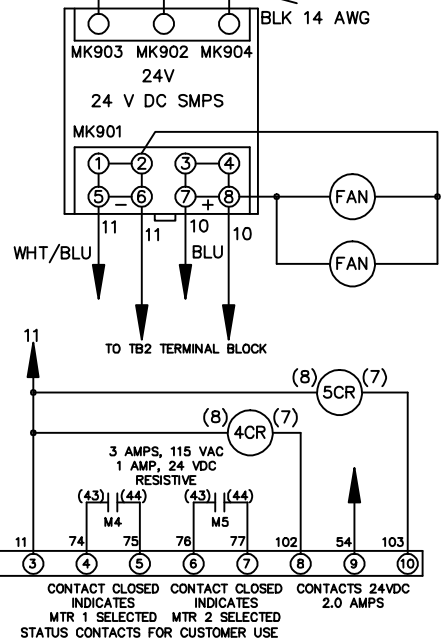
BLK 14 AWG

MK903 MK902 MK904

24V

24 V DC SMPS

MK901

1 2 3 4

5 – 6 7 + 8

FAN

FAN

WHT/BLU 11 11 10 BLU 10

TO TB2 TERMINAL BLOCK

11

(8) 5CR (7)

(8) 4CR (7)

3 AMPS, 115 VAC
1 AMP, 24 VDC
RESISTIVE

(43) (44)
M4

(43) (44)
M5

11 74 75 76 77 102 54 103

3 4 5 6 7 8 9 10

CONTACT CLOSED INDICATES MTR 1 SELECTED

CONTACT CLOSED INDICATES MTR 2 SELECTED

CONTACTS 24VDC 2.0 AMPS

STATUS CONTACTS FOR CUSTOMER USE